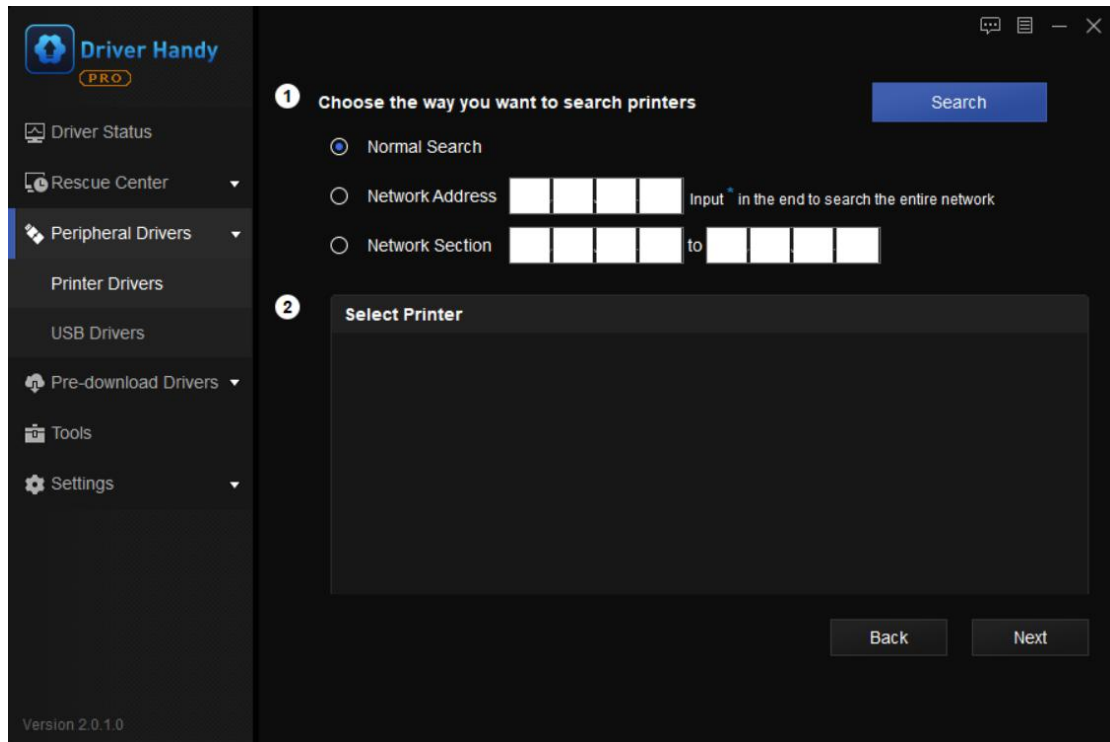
Driver Handy
PRO

Driver Status
Rescue Center
Peripheral Drivers
Printer Drivers
USB Drivers
Pre-download Drivers
Tools
Settings

Version 2.0.1.0

1 Choose the way you want to search printers

Search

Normal Search
Network Address
Input * in the end to search the entire network
Network Section
to

2 Select Printer

Back
Next